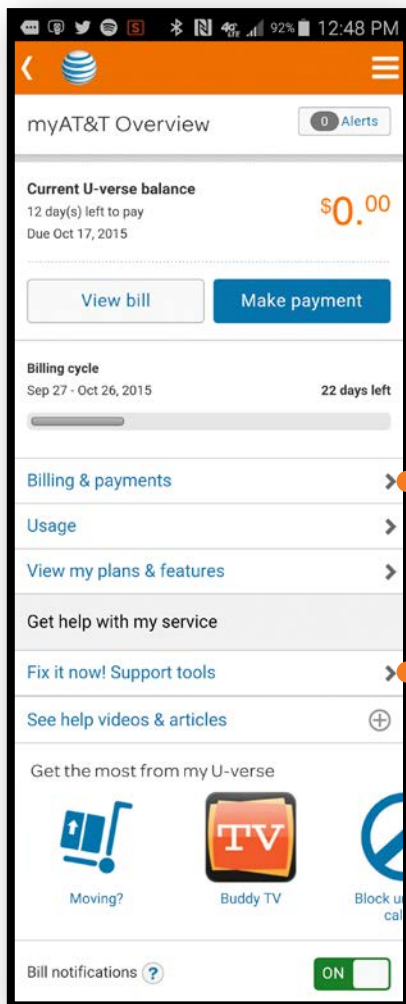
92% 12:48 PM

myAT&T Overview

0 Alerts

Current U-verse balance
12 day(s) left to pay
Due Oct 17, 2015

$0.00

View bill

Make payment

Billing cycle
Sep 27 - Oct 26, 2015

22 days left

Billing & payments

Usage

View my plans & features

Get help with my service

Fix it now! Support tools

See help videos & articles

Get the most from my U-verse

TV

Moving?

Buddy TV

Block u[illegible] cal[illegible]

Bill notifications ?

ON